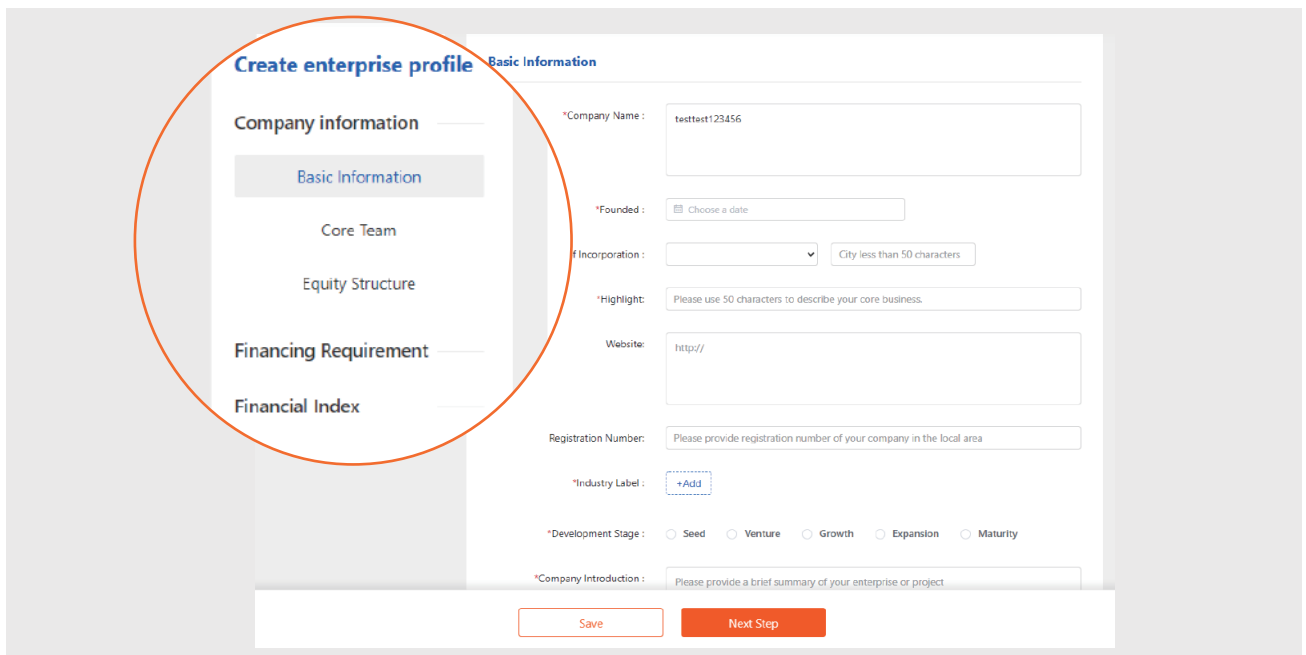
Create enterprise profile

Company information

Basic Information

Core Team

Equity Structure

Financing Requirement

Financial Index

Basic Information

*Company Name :

testtest123456

*Founded :

Choose a date

f Incorporation :

City less than 50 characters

*Highlight:

Please use 50 characters to describe your core business.

Website:

http://

Registration Number:

Please provide registration number of your company in the local area

*Industry Label :

+Add

*Development Stage :

Seed

Venture

Growth

Expansion

Maturity

*Company Introduction :

Please provide a brief summary of your enterprise or project

Save

Next Step